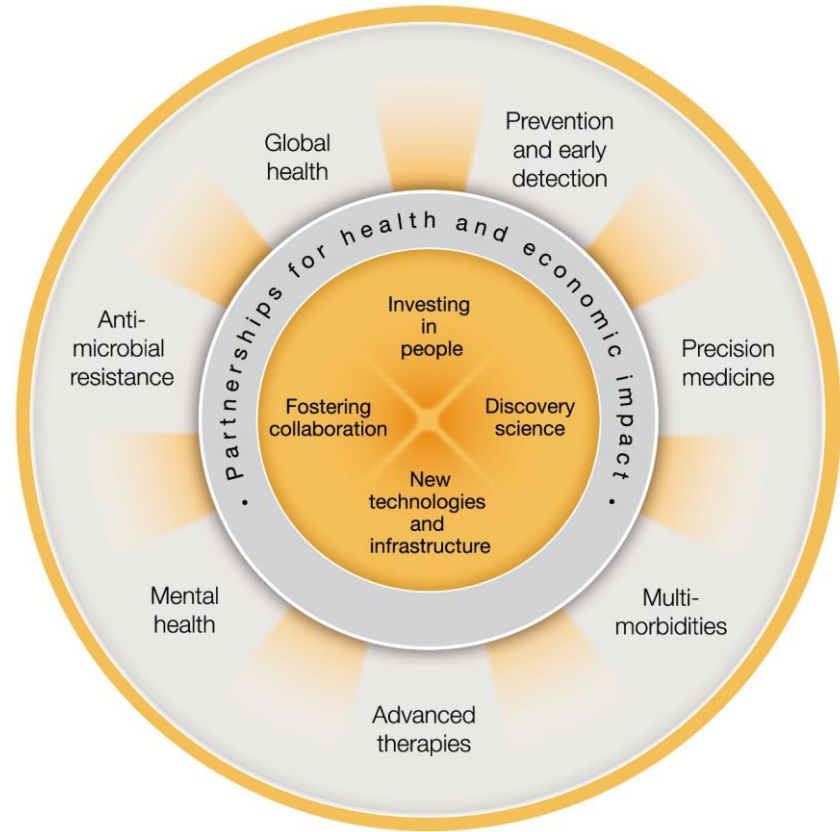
Global health

Prevention and early detection

Anti-microbial resistance

Precision medicine

Mental health

Multi-morbidities

Advanced therapies

• Partnerships for health and economic impact •

Investing in people

Fostering collaboration

Discovery science

New technologies and infrastructure